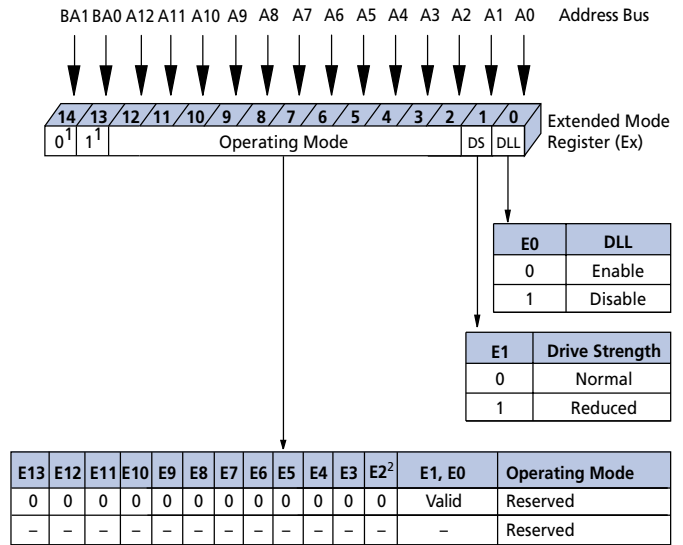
BA1 BA0 A12 A11 A10 A9 A8 A7 A6 A5 A4 A3 A2 A1 A0 Address Bus

14 13 12 11 10 9 8 7 6 5 4 3 2 1 0

$0^1$ $1^1$ Operating Mode DS DLL

Extended Mode Register (Ex)

| E0 | DLL |
|---|---|
| 0 | Enable |
| 1 | Disable |

| E1 | Drive Strength |
|---|---|
| 0 | Normal |
| 1 | Reduced |

| E13 | E12 | E11 | E10 | E9 | E8 | E7 | E6 | E5 | E4 | E3 | $E2^2$ | E1, E0 | Operating Mode |
|---|---|---|---|---|---|---|---|---|---|---|---|---|---|
| 0 | 0 | 0 | 0 | 0 | 0 | 0 | 0 | 0 | 0 | 0 | 0 | Valid | Reserved |
| – | – | – | – | – | – | – | – | – | – | – | – | – | Reserved |